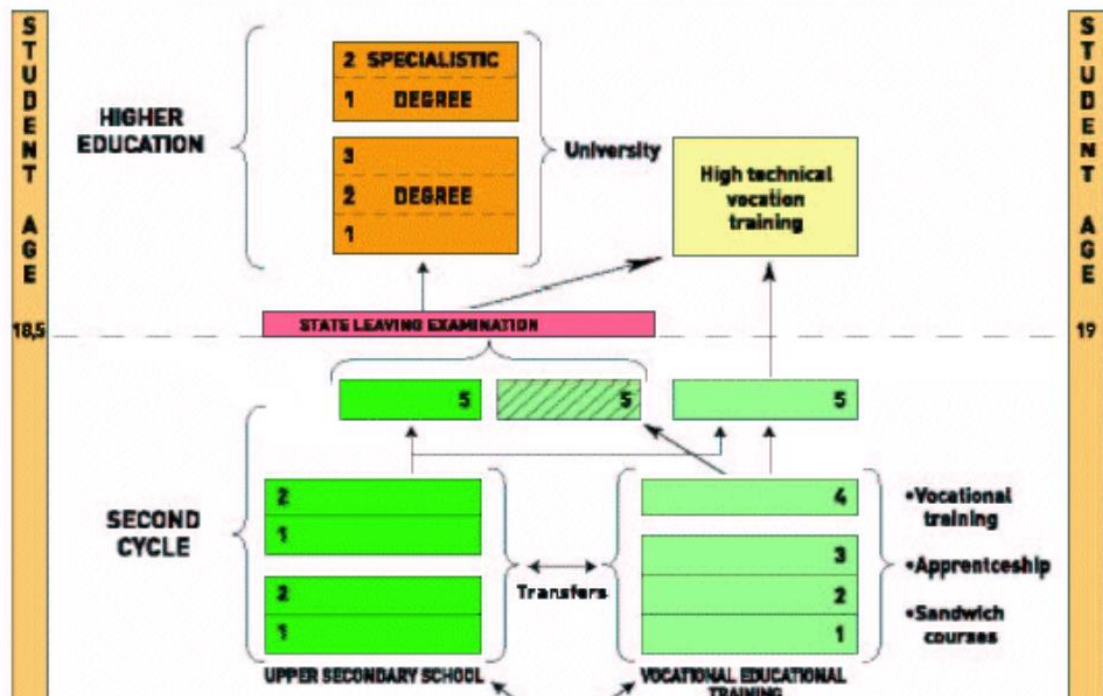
STUDENT AGE

HIGHER EDUCATION

2 SPECIALISTIC
1 DEGREE

3
2 DEGREE
1

University

High technical vocation training

STUDENT AGE

18,5

STATE LEAVING EXAMINATION

19

5

5

5

SECOND CYCLE

2
1

2
1

Transfers

4

3
2
1

•Vocational training

•Apprentceship

•Sandwich courses

UPPER SECONDARY SCHOOL

VOCATIONAL EDUCATIONAL TRAINING